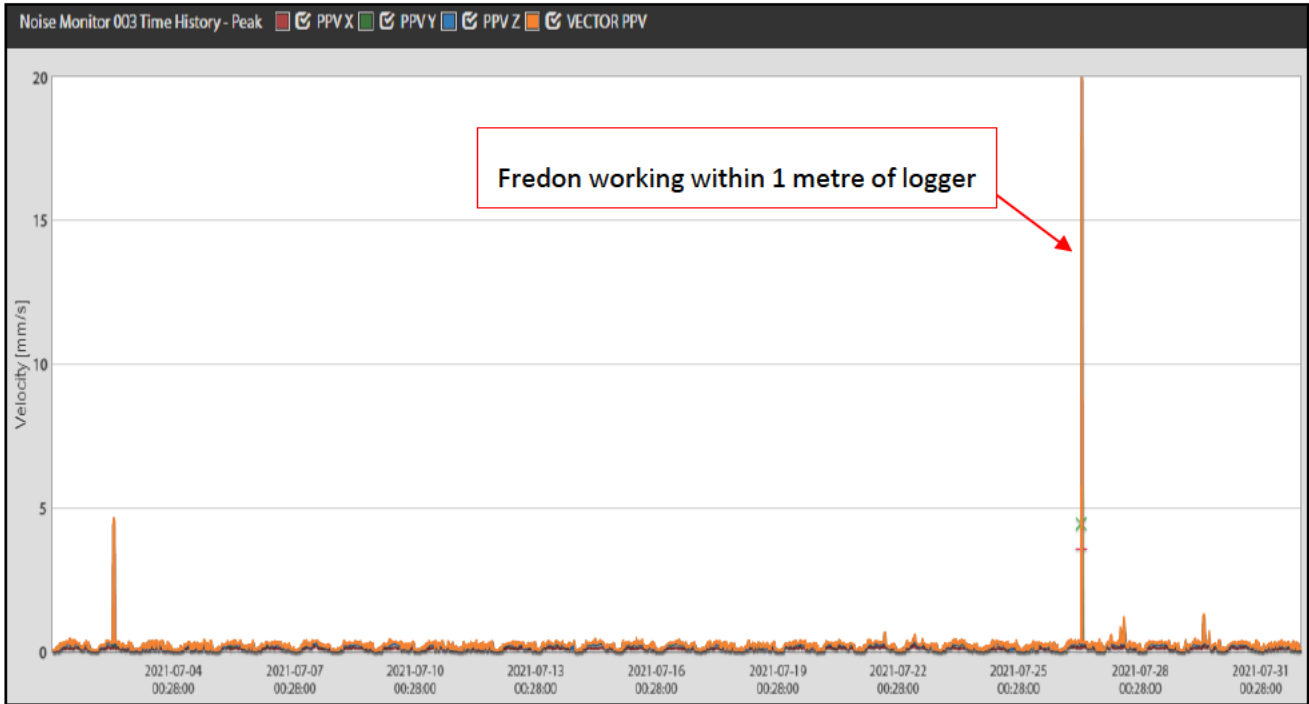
Noise Monitor 003 Time History - Peak PPV X PPV Y PPV Z VECTOR PPV

Fredon working within 1 metre of logger

Velocity [mm/s]

20
15
10
5
0

2021-07-04 00:28:00
2021-07-07 00:28:00
2021-07-10 00:28:00
2021-07-13 00:28:00
2021-07-16 00:28:00
2021-07-19 00:28:00
2021-07-22 00:28:00
2021-07-25 00:28:00
2021-07-28 00:28:00
2021-07-31 00:28:00